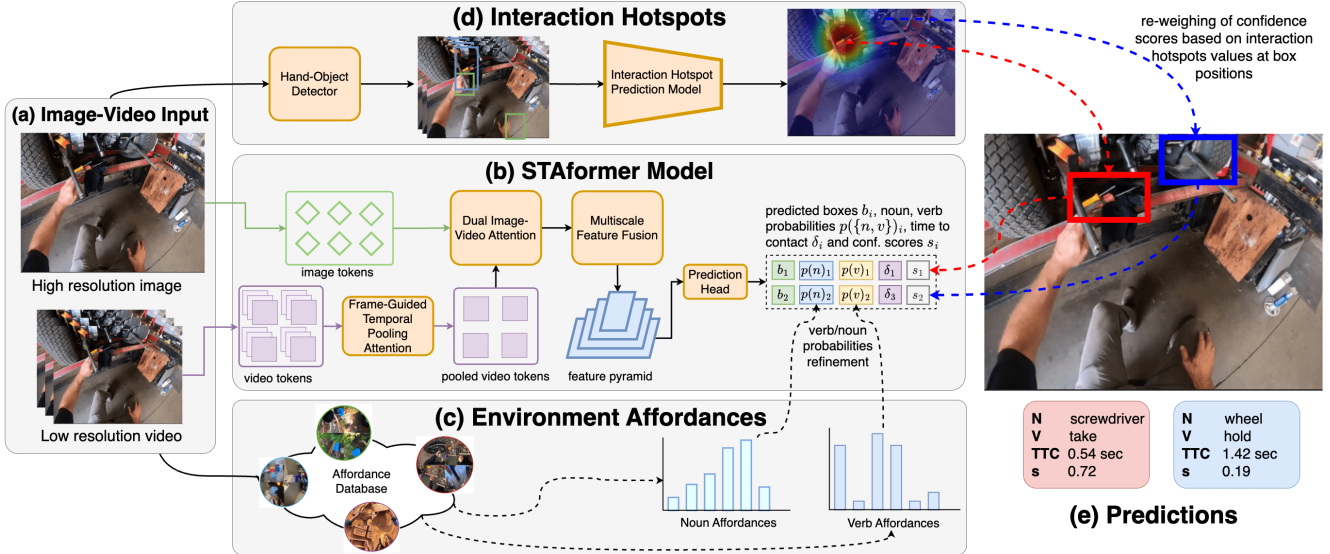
(d) Interaction Hotspots

Hand-Object Detector

Interaction Hotspot Prediction Model

re-weighing of confidence scores based on interaction hotspots values at box positions

(a) Image-Video Input

High resolution image

Low resolution video

(b) STAformer Model

image tokens

Dual Image-Video Attention

Multiscale Feature Fusion

predicted boxes $b_i$, noun, verb probabilities $p(\{n,v\})_i$, time to contact $\delta_i$ and conf. scores $s_i$

Prediction Head

| $b_1$ | $p(n)_1$ | $p(v)_1$ | $\delta_1$ | $s_1$ |
|---|---|---|---|---|
| $b_2$ | $p(n)_2$ | $p(v)_2$ | $\delta_3$ | $s_2$ |

video tokens

Frame-Guided Temporal Pooling Attention

pooled video tokens

feature pyramid

verb/noun probabilities refinement

(c) Environment Affordances

Affordance Database

Noun Affordances

Verb Affordances

| N | screwdriver |
|---|---|
| V | take |
| TTC | 0.54 sec |
| s | 0.72 |

| N | wheel |
|---|---|
| V | hold |
| TTC | 1.42 sec |
| s | 0.19 |

(e) Predictions